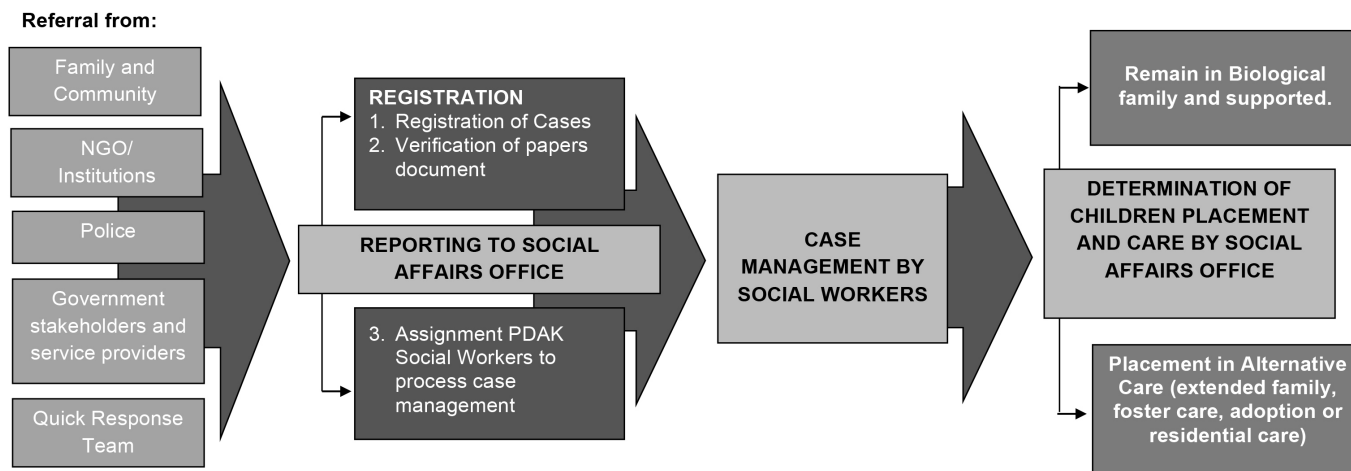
Referral from:

Family and Community

NGO/ Institutions

Police

Government stakeholders and service providers

Quick Response Team

REGISTRATION
1. Registration of Cases
2. Verification of papers document

REPORTING TO SOCIAL AFFAIRS OFFICE

3. Assignment PDAK Social Workers to process case management

CASE MANAGEMENT BY SOCIAL WORKERS

Remain in Biological family and supported.

DETERMINATION OF CHILDREN PLACEMENT AND CARE BY SOCIAL AFFAIRS OFFICE

Placement in Alternative Care (extended family, foster care, adoption or residential care)